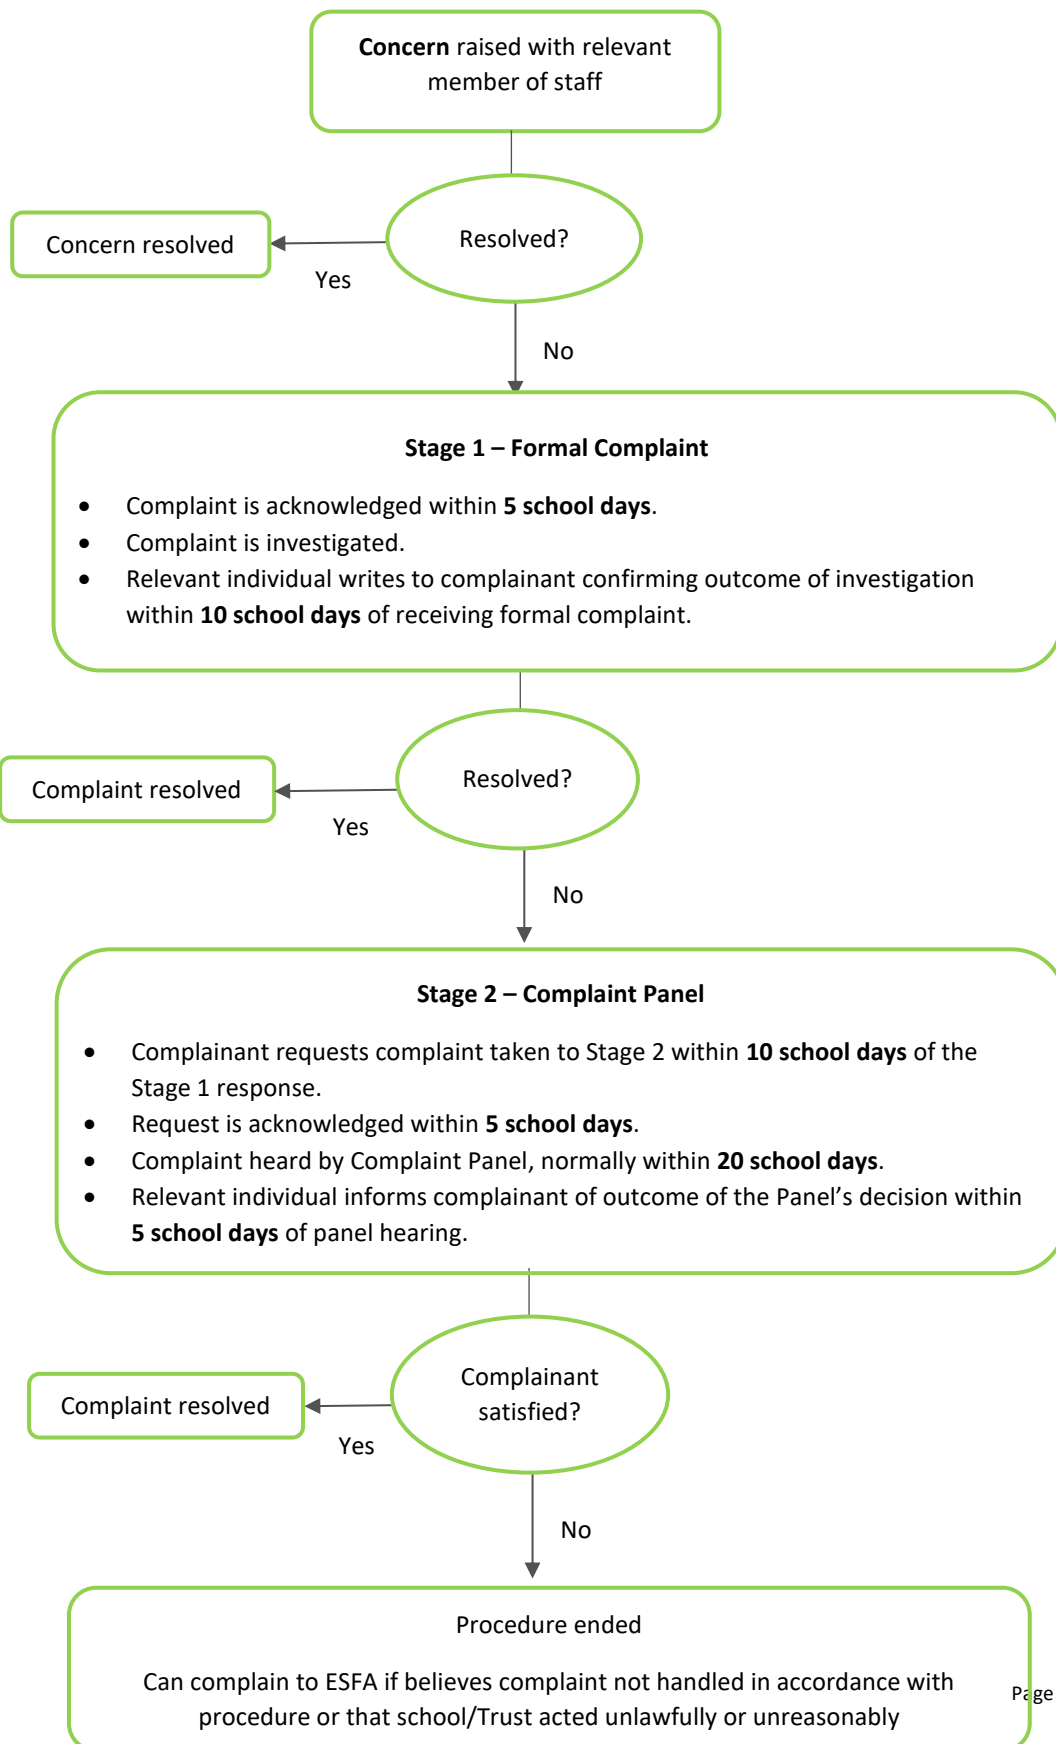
Concern raised with relevant member of staff

Resolved?

Concern resolved

Yes

No

Stage 1 – Formal Complaint

- Complaint is acknowledged within 5 school days.
- Complaint is investigated.
- Relevant individual writes to complainant confirming outcome of investigation within 10 school days of receiving formal complaint.

Resolved?

Complaint resolved

Yes

No

Stage 2 – Complaint Panel

- Complainant requests complaint taken to Stage 2 within 10 school days of the Stage 1 response.
- Request is acknowledged within 5 school days.
- Complaint heard by Complaint Panel, normally within 20 school days.
- Relevant individual informs complainant of outcome of the Panel's decision within 5 school days of panel hearing.

Complainant satisfied?

Complaint resolved

Yes

No

Procedure ended

Can complain to ESFA if believes complaint not handled in accordance with procedure or that school/Trust acted unlawfully or unreasonably

Page